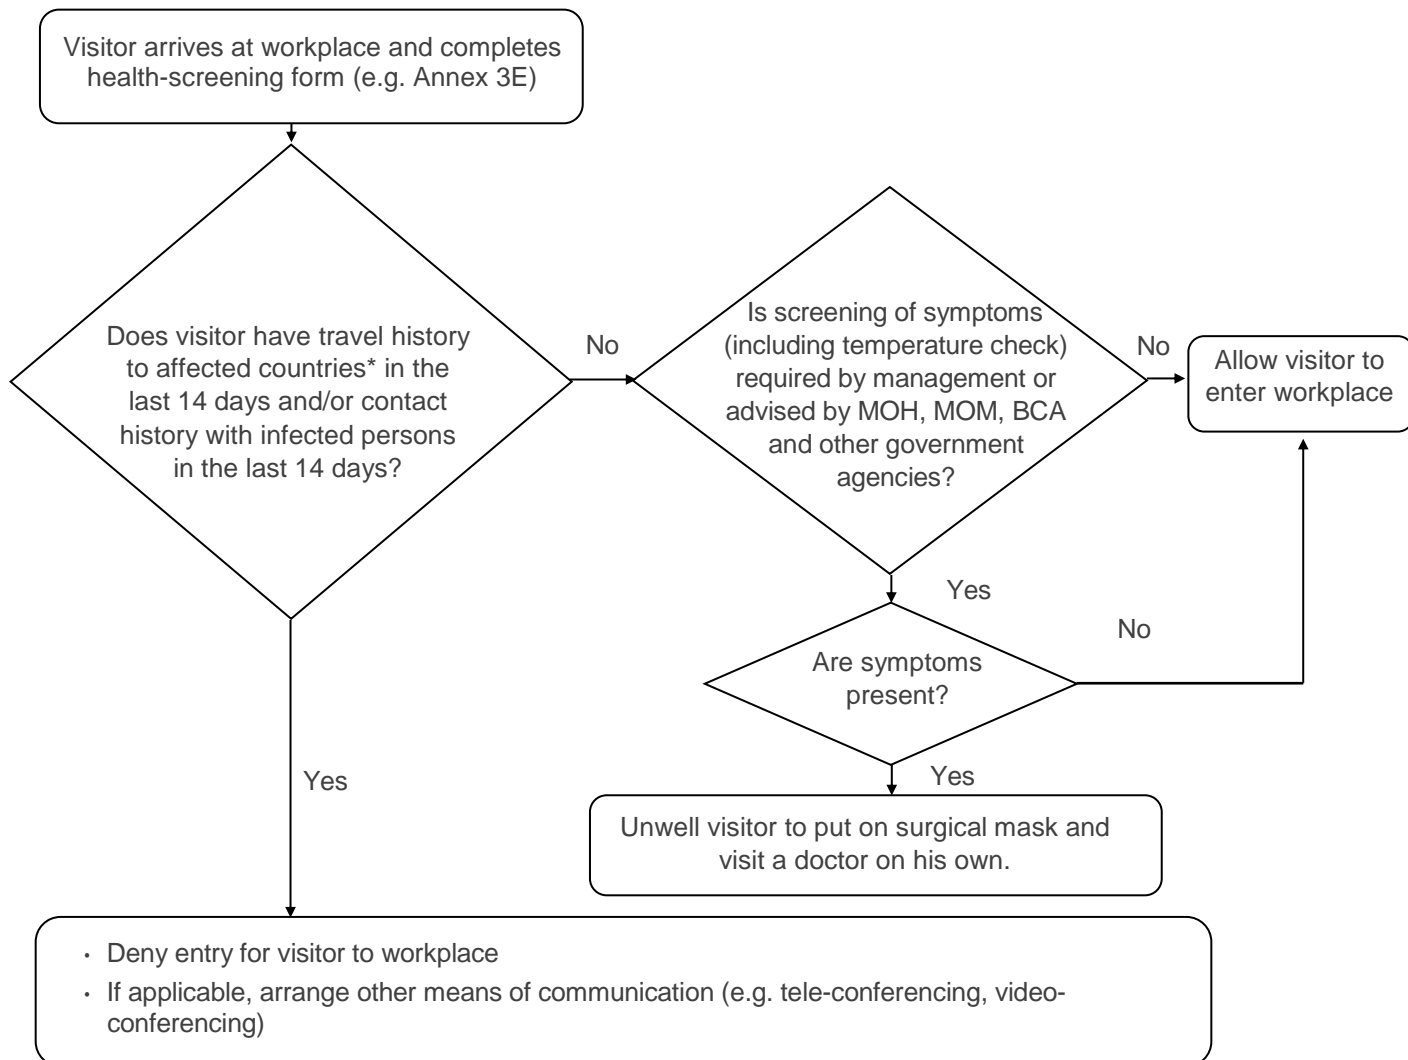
Visitor arrives at workplace and completes health-screening form (e.g. Annex 3E)

Does visitor have travel history to affected countries* in the last 14 days and/or contact history with infected persons in the last 14 days?

No

Is screening of symptoms (including temperature check) required by management or advised by MOH, MOM, BCA and other government agencies?

No

Allow visitor to enter workplace

Yes

No

Are symptoms present?

Yes

Yes

Unwell visitor to put on surgical mask and visit a doctor on his own.

• Deny entry for visitor to workplace
• If applicable, arrange other means of communication (e.g. tele-conferencing, video-conferencing)